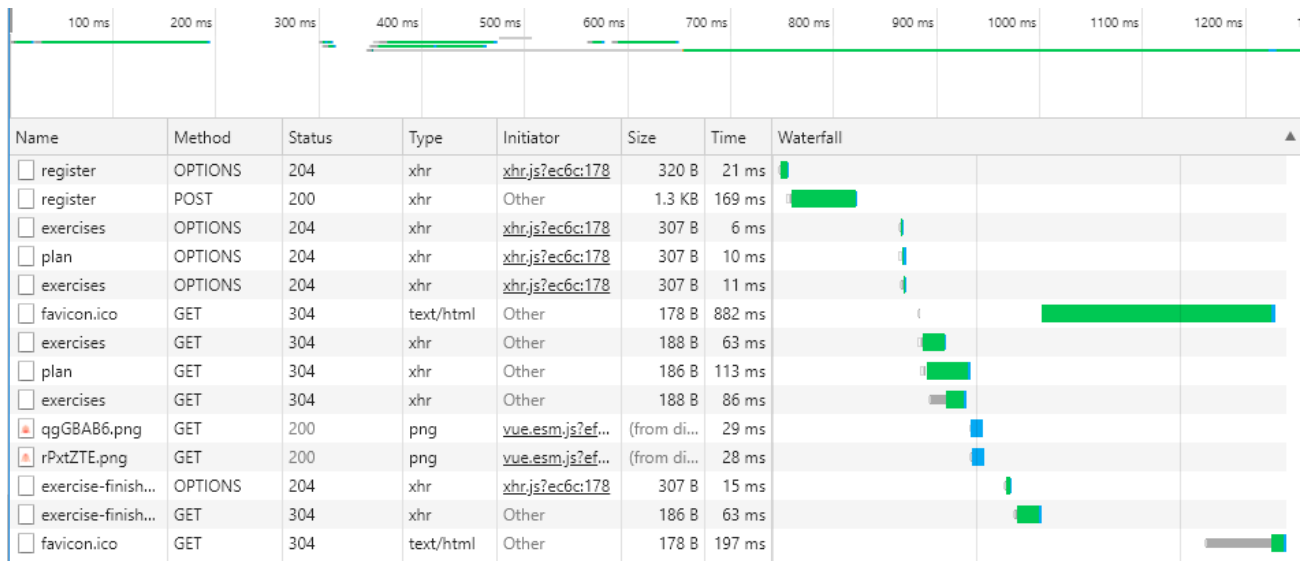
100 ms 200 ms 300 ms 400 ms 500 ms 600 ms 700 ms 800 ms 900 ms 1000 ms 1100 ms 1200 ms

| Name | Method | Status | Type | Initiator | Size | Time | Waterfall ▲ |
|---|---|---|---|---|---|---|---|
| register | OPTIONS | 204 | xhr | xhr.js?ec6c:178 | 320 B | 21 ms | |
| register | POST | 200 | xhr | Other | 1.3 KB | 169 ms | |
| exercises | OPTIONS | 204 | xhr | xhr.js?ec6c:178 | 307 B | 6 ms | |
| plan | OPTIONS | 204 | xhr | xhr.js?ec6c:178 | 307 B | 10 ms | |
| exercises | OPTIONS | 204 | xhr | xhr.js?ec6c:178 | 307 B | 11 ms | |
| favicon.ico | GET | 304 | text/html | Other | 178 B | 882 ms | |
| exercises | GET | 304 | xhr | Other | 188 B | 63 ms | |
| plan | GET | 304 | xhr | Other | 186 B | 113 ms | |
| exercises | GET | 304 | xhr | Other | 188 B | 86 ms | |
| qgGBAB6.png | GET | 200 | png | vue.esm.js?ef... | (from di... | 29 ms | |
| rPxtZTE.png | GET | 200 | png | vue.esm.js?ef... | (from di... | 28 ms | |
| exercise-finish... | OPTIONS | 204 | xhr | xhr.js?ec6c:178 | 307 B | 15 ms | |
| exercise-finish... | GET | 304 | xhr | Other | 186 B | 63 ms | |
| favicon.ico | GET | 304 | text/html | Other | 178 B | 197 ms | |